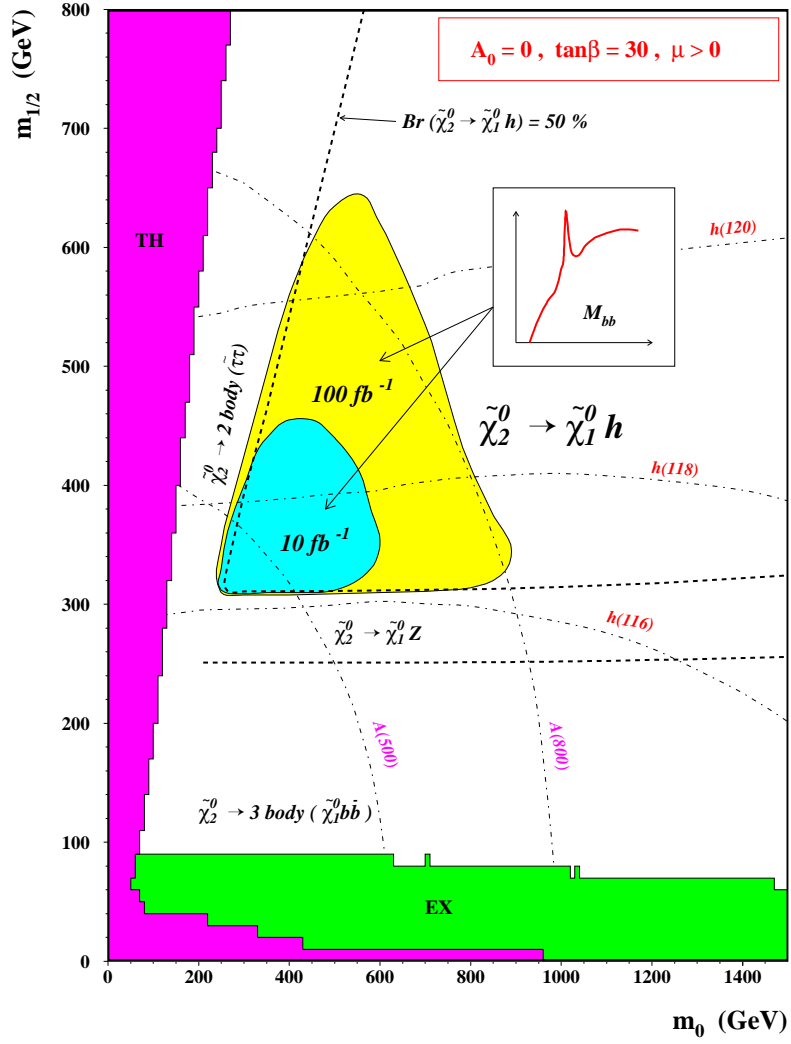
$A_0 = 0$ , $\tan\beta = 30$ , $\mu > 0$

$m_{1/2}$ (GeV)

800
700
600
500
400
300
200
100
0

TH

$Br\ (\tilde{\chi}_2^0 \to \tilde{\chi}_1^0\ h) = 50\ \%$

$M_{bb}$

h(120)

$\tilde{\chi}_2^0 \to 2\ body\ (\tilde{\tau}\tau)$

100 $fb^{-1}$

$\tilde{\chi}_2^0 \to \tilde{\chi}_1^0\ h$

h(118)

10 $fb^{-1}$

h(116)

$\tilde{\chi}_2^0 \to \tilde{\chi}_1^0\ Z$

A(500)

A(800)

$\tilde{\chi}_2^0 \to 3\ body\ (\ \tilde{\chi}_1^0 b\bar{b}\ )$

EX

0 200 400 600 800 1000 1200 1400

$m_0$ (GeV)